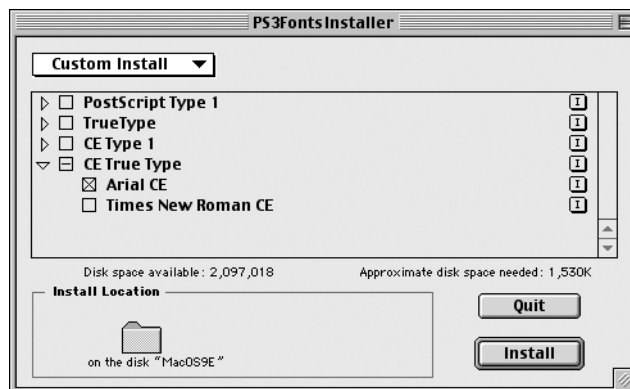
PS3FontsInstaller

Custom Install

PostScript Type 1
TrueType
CE Type 1
CE True Type
Arial CE
Times New Roman CE

Disk space available: 2,097,018

Approximate disk space needed: 1,530K

Install Location

on the disk "MacOS9E"

Quit

Install